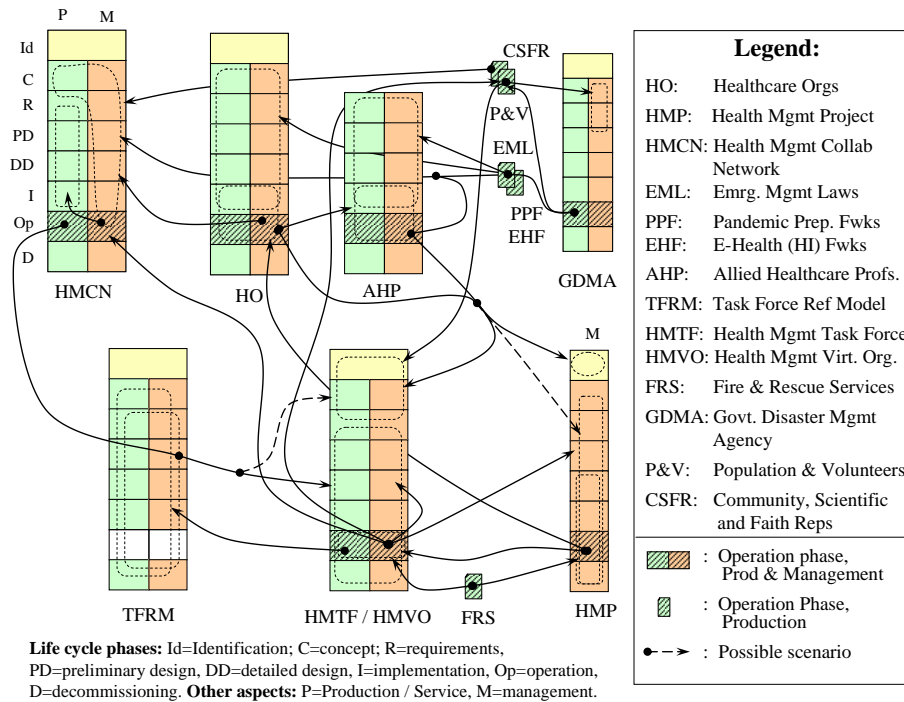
P M

Id
C
R
PD
DD
I
Op
D

HMCN

HO

AHP

CSFR

P&V

EML

PPF
EHF

GDMA

M

TFRM

HMTF / HMVO

FRS

HMP

Legend:

HO: Healthcare Orgs
HMP: Health Mgmt Project
HMCN: Health Mgmt Collab Network
EML: Emrg. Mgmt Laws
PPF: Pandemic Prep. Fwks
EHF: E-Health (HI) Fwks
AHP: Allied Healthcare Profs.
TFRM: Task Force Ref Model
HMTF: Health Mgmt Task Force
HMVO: Health Mgmt Virt. Org.
FRS: Fire & Rescue Services
GDMA: Govt. Disaster Mgmt Agency
P&V: Population & Volunteers
CSFR: Community, Scientific and Faith Reps

: Operation phase, Prod & Management

: Operation Phase, Production

: Possible scenario

**Life cycle phases:** Id=Identification; C=concept; R=requirements, PD=preliminary design, DD=detailed design, I=implementation, Op=operation, D=decommissioning. **Other aspects:** P=Production / Service, M=management.